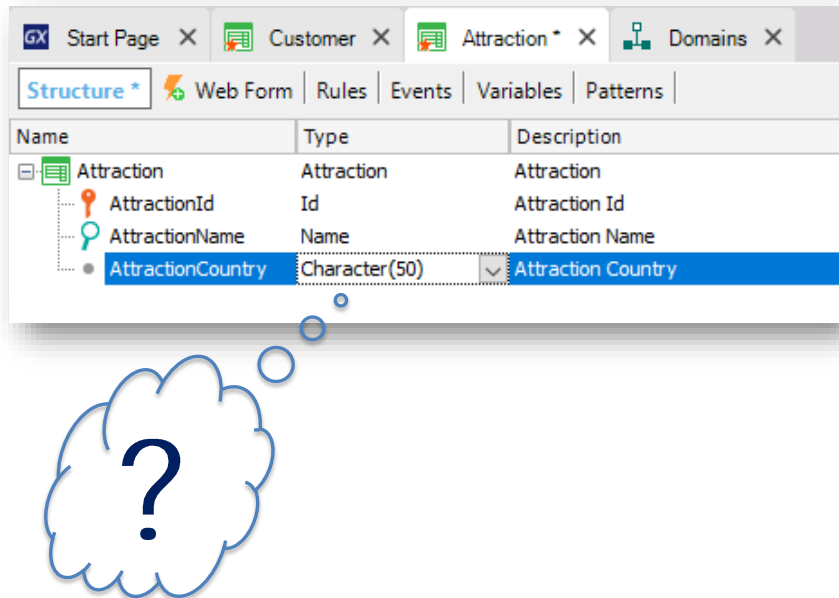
GX Start Page × Customer × Attraction * × Domains ×

Structure * | Web Form | Rules | Events | Variables | Patterns

| Name | Type | Description |
|---|---|---|
| Attraction | Attraction | Attraction |
| AttractionId | Id | Attraction Id |
| AttractionName | Name | Attraction Name |
| AttractionCountry | Character(50) | Attraction Country |

?